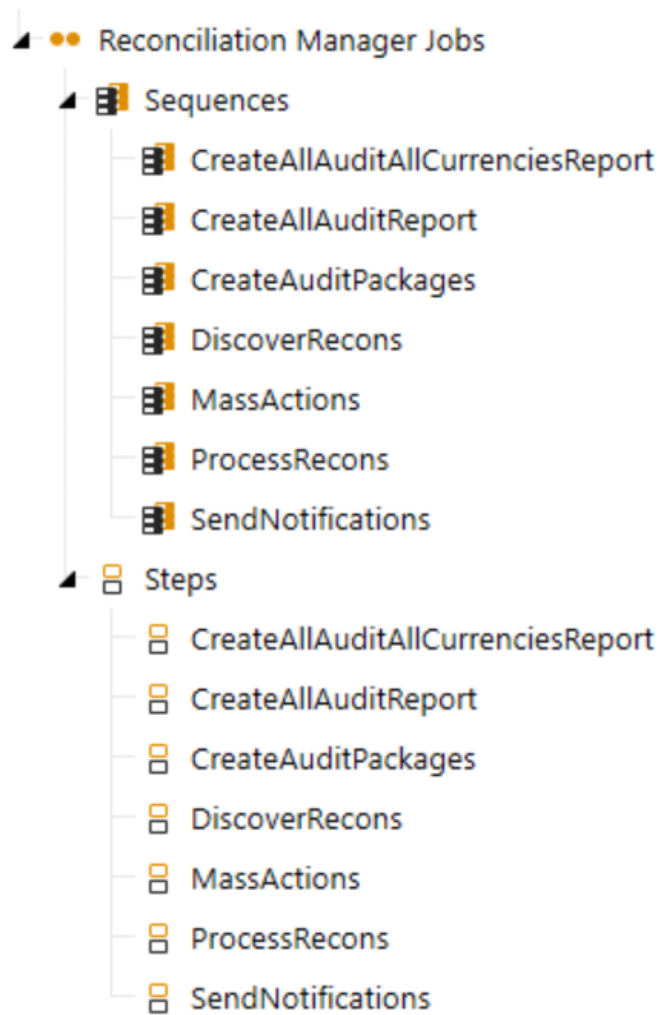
Reconciliation Manager Jobs

Sequences

CreateAllAuditAllCurrenciesReport

CreateAllAuditReport

CreateAuditPackages

DiscoverRecons

MassActions

ProcessRecons

SendNotifications

Steps

CreateAllAuditAllCurrenciesReport

CreateAllAuditReport

CreateAuditPackages

DiscoverRecons

MassActions

ProcessRecons

SendNotifications